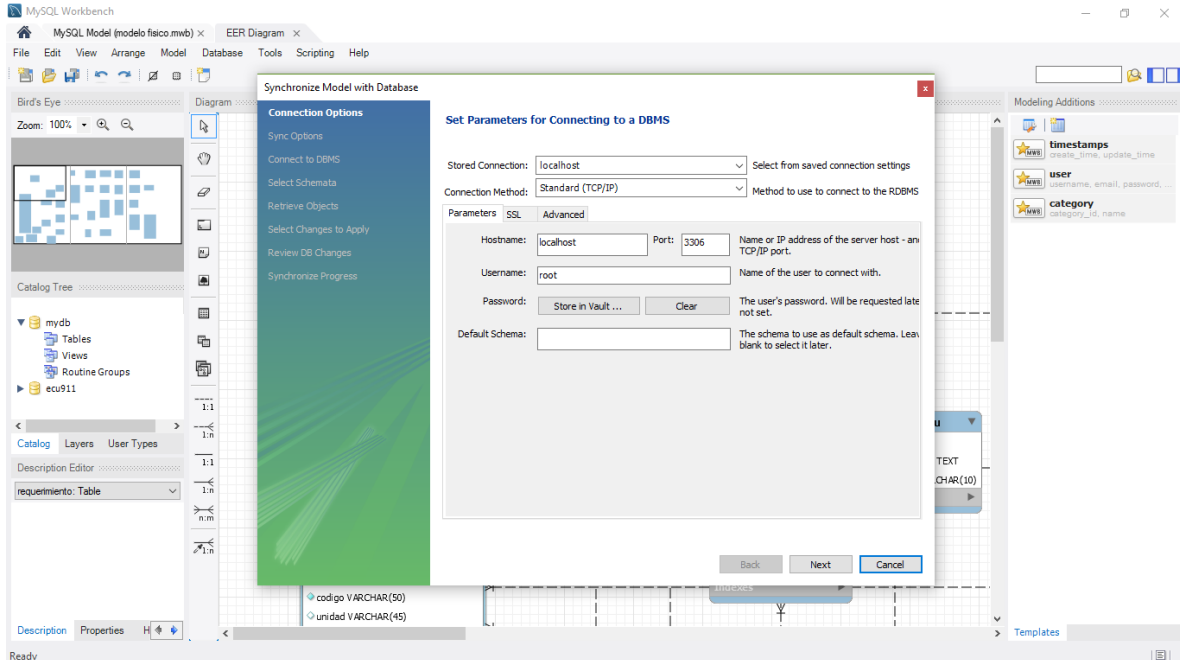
MySQL Workbench

MySQL Model (modelo fisico.mwb) × EER Diagram ×

File Edit View Arrange Model Database Tools Scripting Help

Bird's Eye

Zoom: 100%

Diagram

Catalog Tree

mydb
Tables
Views
Routine Groups
ecu911

Catalog Layers User Types

Description Editor

requerimiento: Table

Description Properties H

Modeling Additions

timestamps
create_time, update_time

user
username, email, password, ...

category
category_id, name

Templates

Synchronize Model with Database

Connection Options
Sync Options
Connect to DBMS
Select Schemata
Retrieve Objects
Select Changes to Apply
Review DB Changes
Synchronize Progress

Set Parameters for Connecting to a DBMS

Stored Connection: localhost Select from saved connection settings

Connection Method: Standard (TCP/IP) Method to use to connect to the RDBMS

Parameters SSL Advanced

Hostname: localhost Port: 3306 Name or IP address of the server host - and TCP/IP port.

Username: root Name of the user to connect with.

Password: Store in Vault ... Clear The user's password. Will be requested late not set.

Default Schema: The schema to use as default schema. Leav blank to select it later.

Back Next Cancel

1:1
1:n
1:1
1:n
n:m
1:n

u
TEXT
RCHAR(10)

codigo VARCHAR(50)
unidad VARCHAR(45)

Indexes

Ready